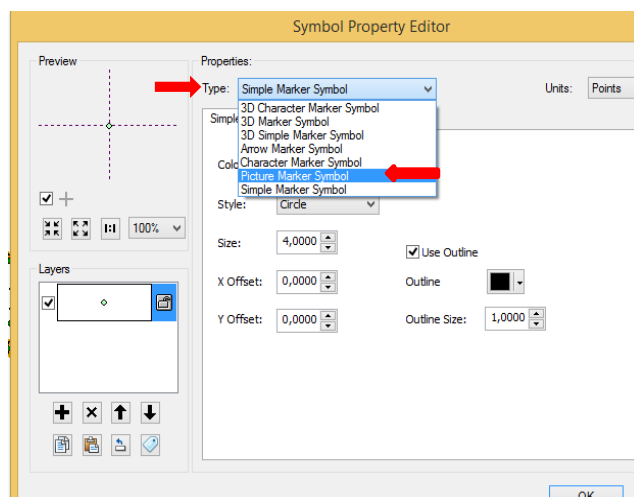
Symbol Property Editor

Preview

100%

Layers

Properties:

Type: Simple Marker Symbol

Units: Points

3D Character Marker Symbol
3D Marker Symbol
3D Simple Marker Symbol
Arrow Marker Symbol
Character Marker Symbol
Picture Marker Symbol
Simple Marker Symbol

Simple

Colo

Style: Circle

Size: 4,0000

Use Outline

X Offset: 0,0000

Outline

Y Offset: 0,0000

Outline Size: 1,0000

OK